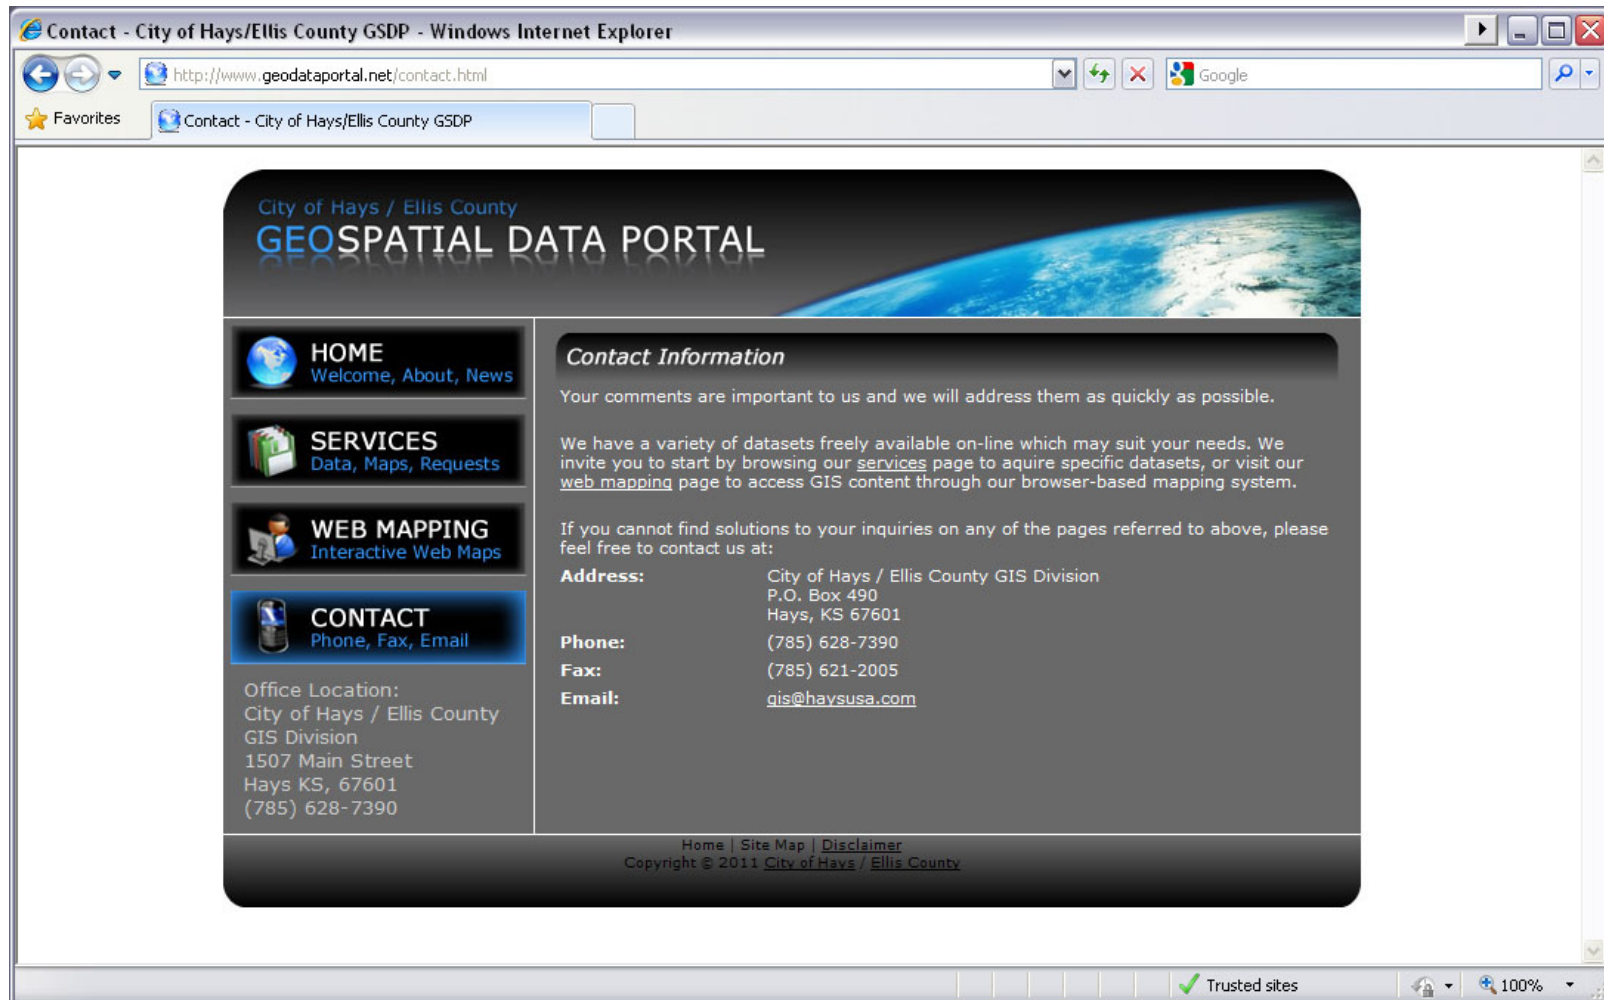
Contact - City of Hays/Ellis County GSDP - Windows Internet Explorer

http://www.geodataportal.net/contact.html

Google

Favorites

Contact - City of Hays/Ellis County GSDP

City of Hays / Ellis County
GEOSPATIAL DATA PORTAL

HOME
Welcome, About, News

SERVICES
Data, Maps, Requests

WEB MAPPING
Interactive Web Maps

CONTACT
Phone, Fax, Email

Office Location:
City of Hays / Ellis County GIS Division
1507 Main Street
Hays KS, 67601
(785) 628-7390

Contact Information

Your comments are important to us and we will address them as quickly as possible.

We have a variety of datasets freely available on-line which may suit your needs. We invite you to start by browsing our services page to aquire specific datasets, or visit our web mapping page to access GIS content through our browser-based mapping system.

If you cannot find solutions to your inquiries on any of the pages referred to above, please feel free to contact us at:

| | |
|---|---|
| Address: | City of Hays / Ellis County GIS Division<br>P.O. Box 490<br>Hays, KS 67601 |
| Phone: | (785) 628-7390 |
| Fax: | (785) 621-2005 |
| Email: | gis@haysusa.com |

Home | Site Map | Disclaimer
Copyright © 2011 City of Hays / Ellis County

Trusted sites

100%